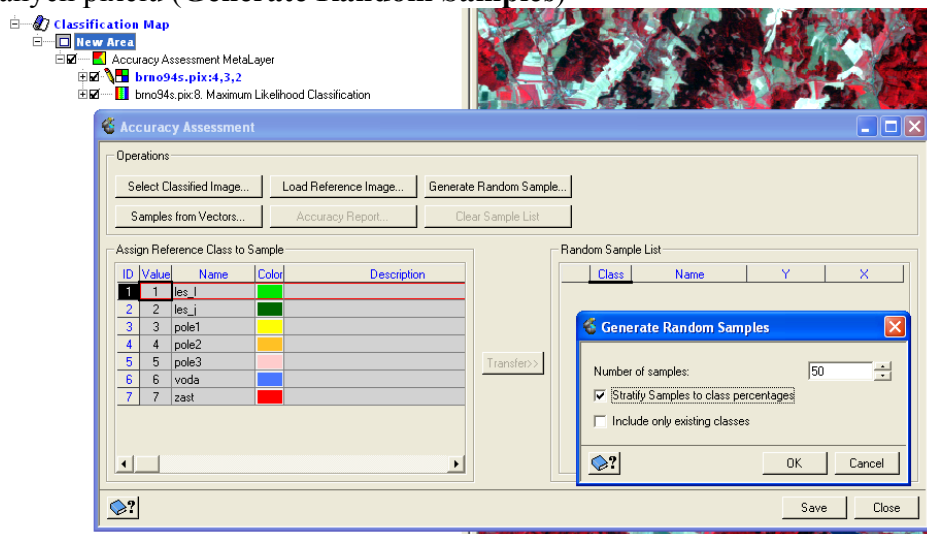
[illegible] (Generate Random Samples)

Classification Map
New Area
Accuracy Assessment MetaLayer
brno94s.pix:4,3,2
brno94s.pix:8. Maximum Likelihood Classification

Accuracy Assessment

Operations
Select Classified Image...
Load Reference Image...
Generate Random Sample...
Samples from Vectors...
Accuracy Report...
Clear Sample List

Assign Reference Class to Sample

| ID | Value | Name | Color | Description |
|---|---|---|---|---|
| 1 | 1 | les_l | | |
| 2 | 2 | les_j | | |
| 3 | 3 | pole1 | | |
| 4 | 4 | pole2 | | |
| 5 | 5 | pole3 | | |
| 6 | 6 | voda | | |
| 7 | 7 | zast | | |

Transfer>>

Random Sample List

| Class | Name | Y | X |
|---|---|---|---|

Generate Random Samples
Number of samples: 50
Stratify Samples to class percentages
Include only existing classes
OK
Cancel

Save
Close